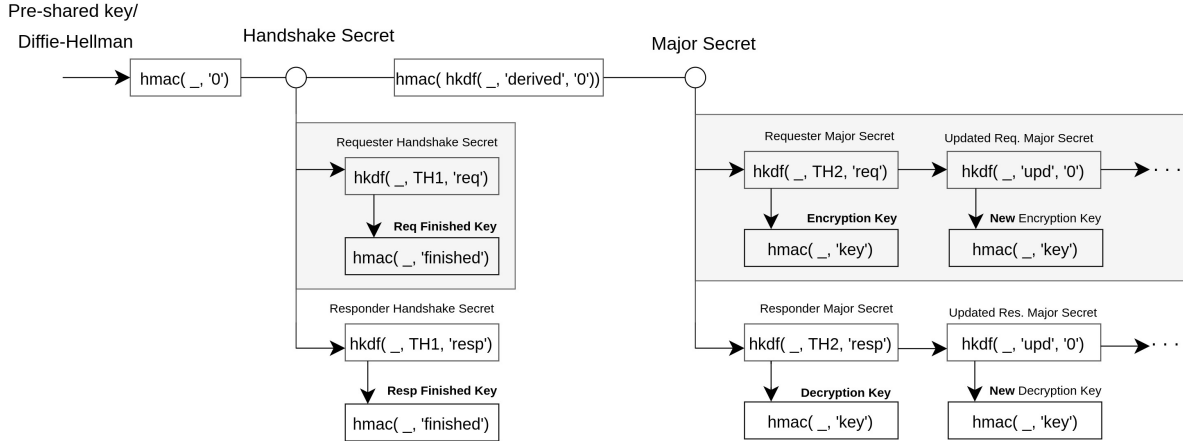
Pre-shared key/
Diffie-Hellman

Handshake Secret

Major Secret

hmac( _, '0')

hmac( hkdf( _, 'derived', '0'))

Requester Handshake Secret

hkdf( _, TH1, 'req')

Req Finished Key

hmac( _, 'finished')

Responder Handshake Secret

hkdf( _, TH1, 'resp')

Resp Finished Key

hmac( _, 'finished')

Requester Major Secret

hkdf( _, TH2, 'req')

Encryption Key

hmac( _, 'key')

Updated Req. Major Secret

hkdf( _, 'upd', '0')

New Encryption Key

hmac( _, 'key')

. . .

Responder Major Secret

hkdf( _, TH2, 'resp')

Decryption Key

hmac( _, 'key')

Updated Res. Major Secret

hkdf( _, 'upd', '0')

New Decryption Key

hmac( _, 'key')

. . .